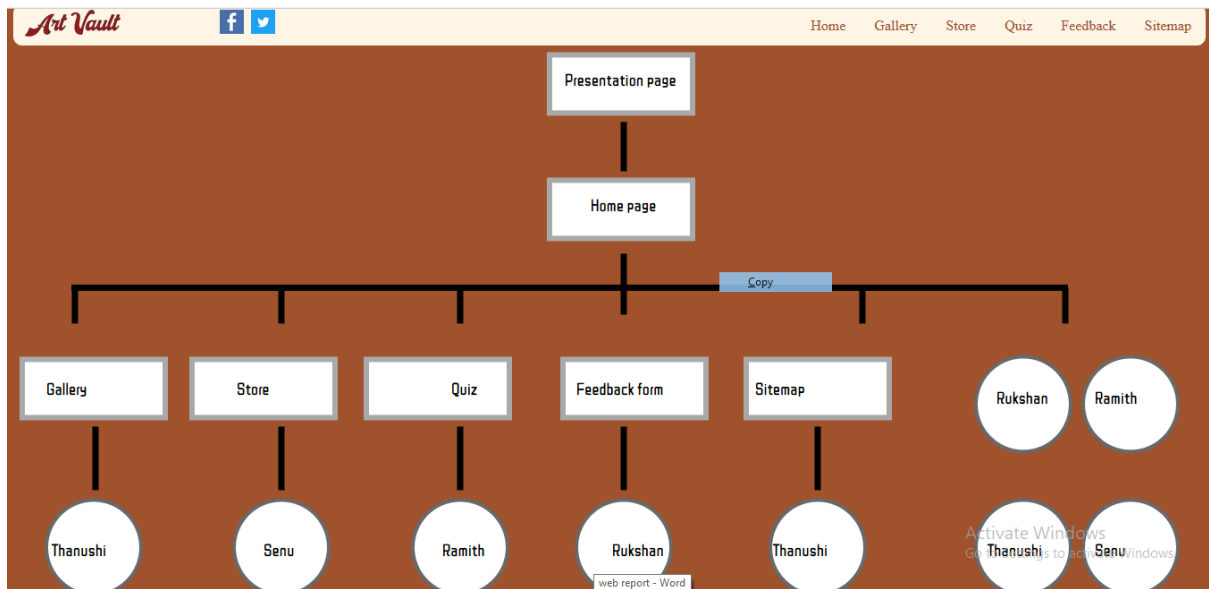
Art Vault

Home Gallery Store Quiz Feedback Sitemap

Presentation page

Home page

Copy

Gallery

Store

Quiz

Feedback form

Sitemap

Rukshan

Ramith

Thanushi

Senu

Ramith

Rukshan

Thanushi

Thanushi

Senu

Activate Windows
Go to Settings to activate Windows.

web report - Word